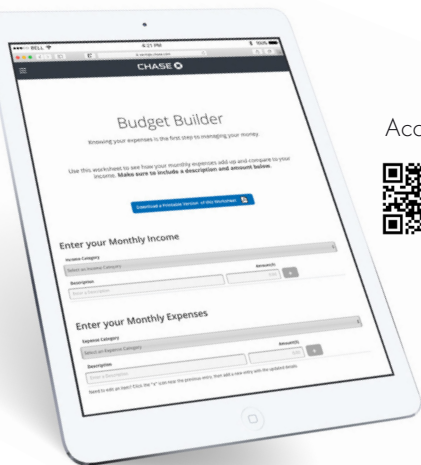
4:21 PM

100%

CHASE

Budget Builder

Knowing your expenses is the first step to managing your money.

Use this worksheet to see how your monthly expenses add up and compare to your income. Make sure to include a description and amount below.

Download a Printable Version of this Worksheet

Enter your Monthly Income

Income Category

Select an Income Category

Amount($)

0.00

+

Description

Enter a Description

Enter your Monthly Expenses

Expense Category

Select an Expense Category

Amount($)

0.00

+

Description

Enter a Description

Need to edit an item? Click the "x" icon near the previous entry, then add a new entry with the updated details.

Acc